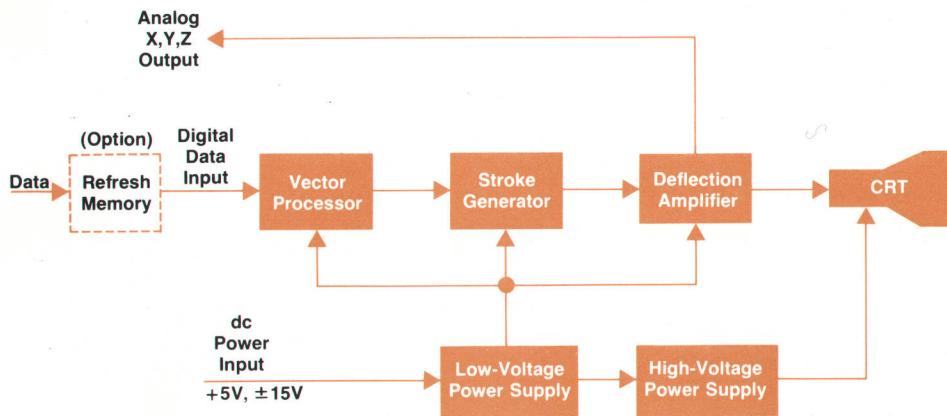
Analog X,Y,Z Output

(Option)

Data

Refresh Memory

Digital Data Input

Vector Processor

Stroke Generator

Deflection Amplifier

CRT

dc Power Input

+5V, ±15V

Low-Voltage Power Supply

High-Voltage Power Supply